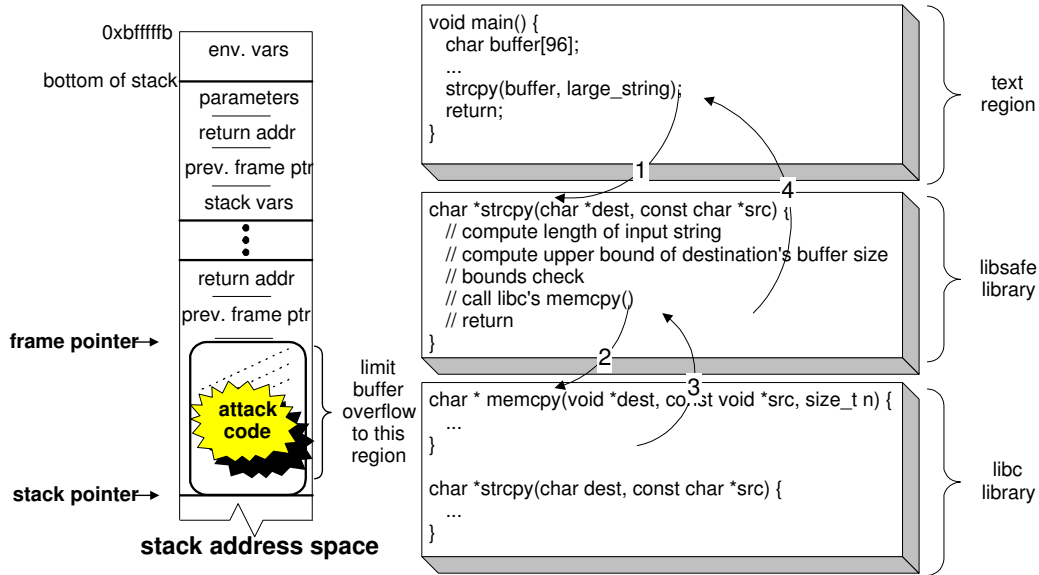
0xbffffffb
env. vars
bottom of stack
parameters
return addr
prev. frame ptr
stack vars
return addr
prev. frame ptr
frame pointer
attack code
limit buffer overflow to this region
stack pointer
stack address space

void main() {
char buffer[96];
...
strcpy(buffer, large_string);
return;
}

text region

1
4

char *strcpy(char *dest, const char *src) {
// compute length of input string
// compute upper bound of destination's buffer size
// bounds check
// call libc's memcpy()
// return
}

libsafe library

2
3

char * memcpy(void *dest, const void *src, size_t n) {
...
}

char *strcpy(char dest, const char *src) {
...
}

libc library